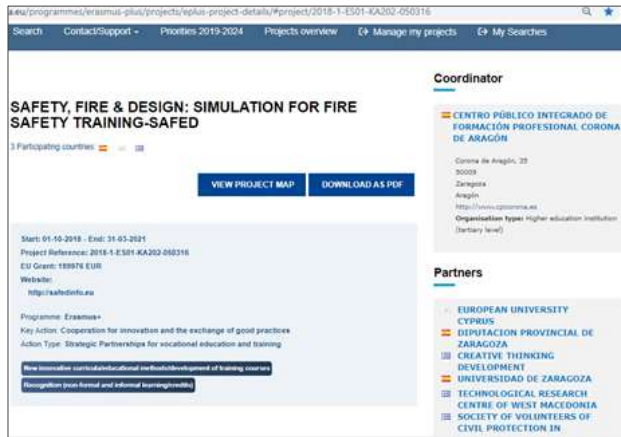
a.eu/programmes/erasmus-plus/projects/eplus-project-details/#project/2018-1-ES01-KA202-050316

Search Contact/Support Priorities 2019-2024 Projects overview Manage my projects My Searches

SAFETY, FIRE & DESIGN: SIMULATION FOR FIRE SAFETY TRAINING-SAFED

3 Participating countries

VIEW PROJECT MAP DOWNLOAD AS PDF

Start: 01-10-2018 - End: 31-03-2021
Project Reference: 2018-1-ES01-KA202-050316
EU Grant: 189976 EUR
Website:
http://safedinfo.eu

Programme: Erasmus+
Key Action: Cooperation for innovation and the exchange of good practices
Action Type: Strategic Partnerships for vocational education and training

New innovative curricula/educational methods/development of training courses
Recognition (non-formal and informal learning/credits)

Coordinator

CENTRO PÚBLICO INTEGRADO DE FORMACIÓN PROFESIONAL CORONA DE ARAGÓN
Corona de Aragón, 35
50009
Zaragoza
Aragón
http://www.cpicorona.es
Organisation type: Higher education institution (tertiary level)

Partners

EUROPEAN UNIVERSITY CYPRUS
DIPUTACION PROVINCIAL DE ZARAGOZA
CREATIVE THINKING DEVELOPMENT
UNIVERSIDAD DE ZARAGOZA
TECHNOLOGICAL RESEARCH CENTRE OF WEST MACEDONIA
SOCIETY OF VOLUNTEERS OF CIVIL PROTECTION IN